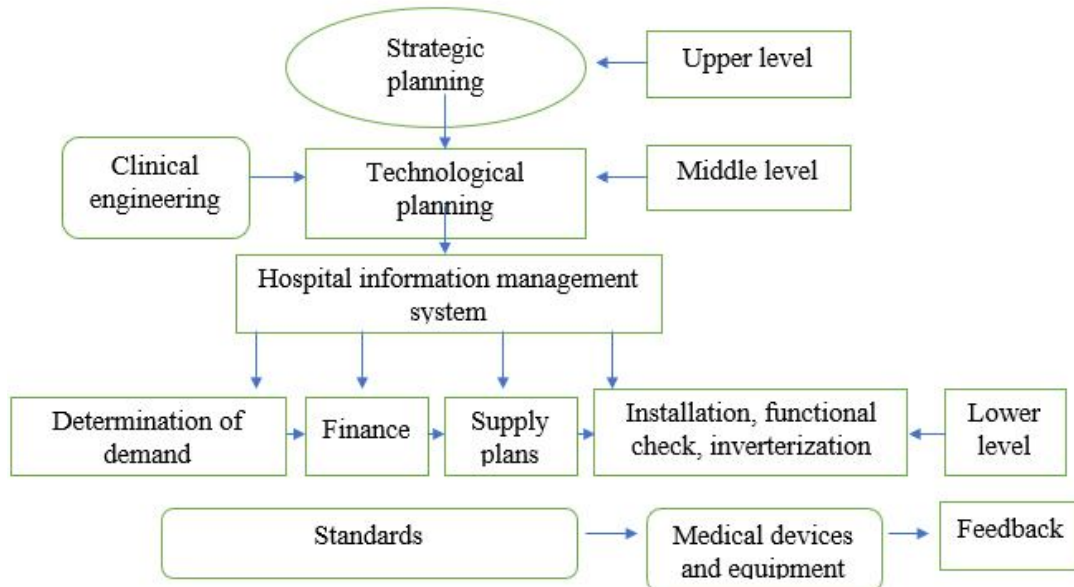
Strategic planning

Upper level

Clinical engineering

Technological planning

Middle level

Hospital information management system

Determination of demand

Finance

Supply plans

Installation, functional check, inverterization

Lower level

Standards

Medical devices and equipment

Feedback